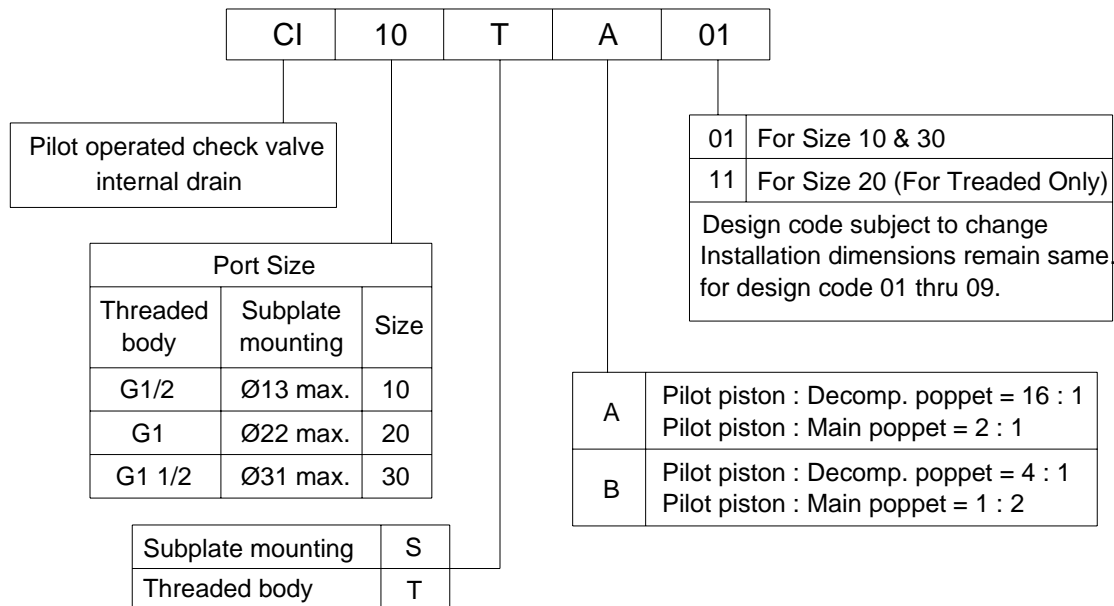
| CI | 10 | T | A | 01 |
|---|---|---|---|---|

Pilot operated check valve internal drain

| 01 | For Size 10 & 30 |
|---|---|
| 11 | For Size 20 (For Treaded Only) |

Design code subject to change
Installation dimensions remain same.
for design code 01 thru 09.

| Port Size | | |
|---|---|---|
| Threaded body | Subplate mounting | Size |
| G1/2 | Ø13 max. | 10 |
| G1 | Ø22 max. | 20 |
| G1 1/2 | Ø31 max. | 30 |

| A | Pilot piston : Decomp. poppet = 16 : 1<br>Pilot piston : Main poppet = 2 : 1 |
|---|---|
| B | Pilot piston : Decomp. poppet = 4 : 1<br>Pilot piston : Main poppet = 1 : 2 |

| Subplate mounting | S |
|---|---|
| Threaded body | T |